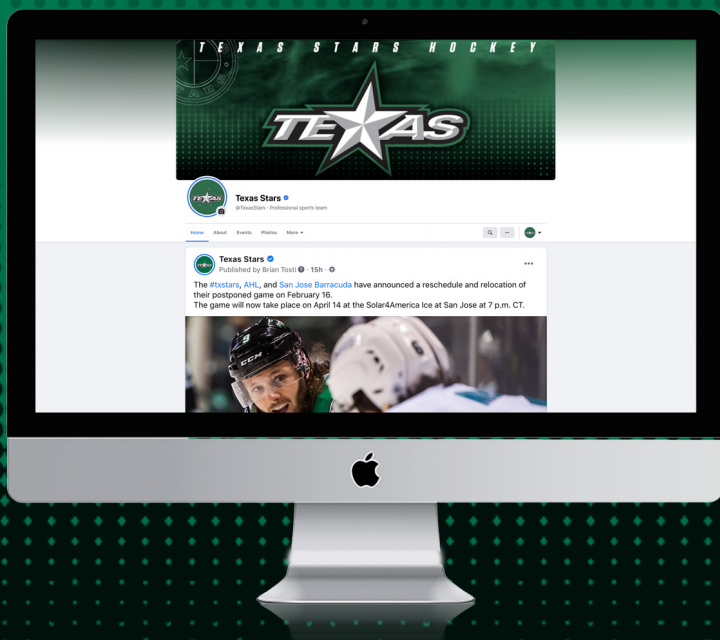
T E X A S   S T A R S   H O C K E Y

TEXAS

Texas Stars
@TexasStars · Professional sports team

Home About Events Photos More ▾

Texas Stars
Published by Brian Tosti · 15h ·

The #txstars, AHL, and San Jose Barracuda have announced a reschedule and relocation of their postponed game on February 16.
The game will now take place on April 14 at the Solar4America Ice at San Jose at 7 p.m. CT.

CCM